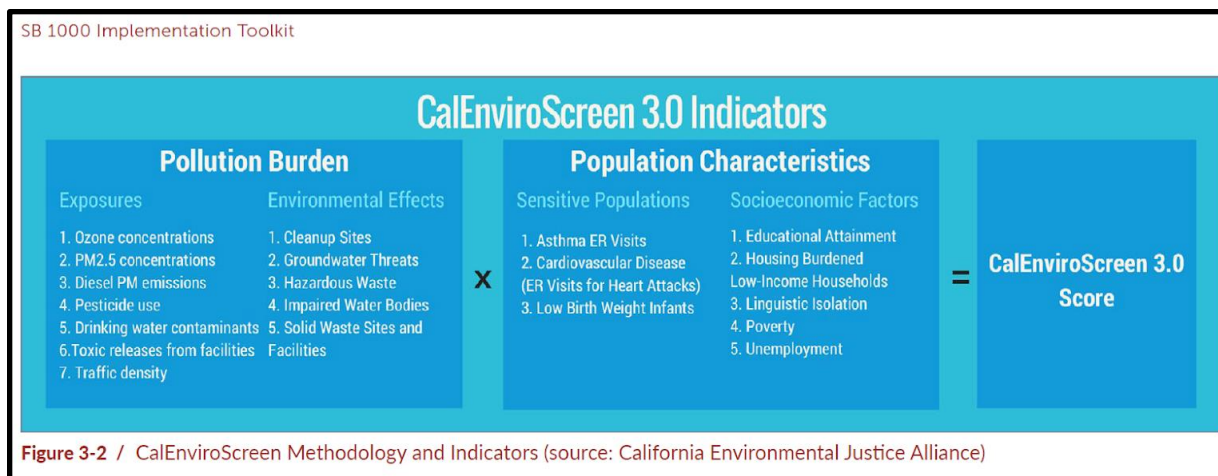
SB 1000 Implementation Toolkit

CalEnviroScreen 3.0 Indicators

Pollution Burden

Exposures

1. Ozone concentrations
2. PM2.5 concentrations
3. Diesel PM emissions
4. Pesticide use
5. Drinking water contaminants
6.Toxic releases from facilities
7. Traffic density

Environmental Effects

1. Cleanup Sites
2. Groundwater Threats
3. Hazardous Waste
4. Impaired Water Bodies
5. Solid Waste Sites and Facilities

x

Population Characteristics

Sensitive Populations

1. Asthma ER Visits
2. Cardiovascular Disease (ER Visits for Heart Attacks)
3. Low Birth Weight Infants

Socioeconomic Factors

1. Educational Attainment
2. Housing Burdened Low-Income Households
3. Linguistic Isolation
4. Poverty
5. Unemployment

=

CalEnviroScreen 3.0 Score

Figure 3-2 / CalEnviroScreen Methodology and Indicators (source: California Environmental Justice Alliance)